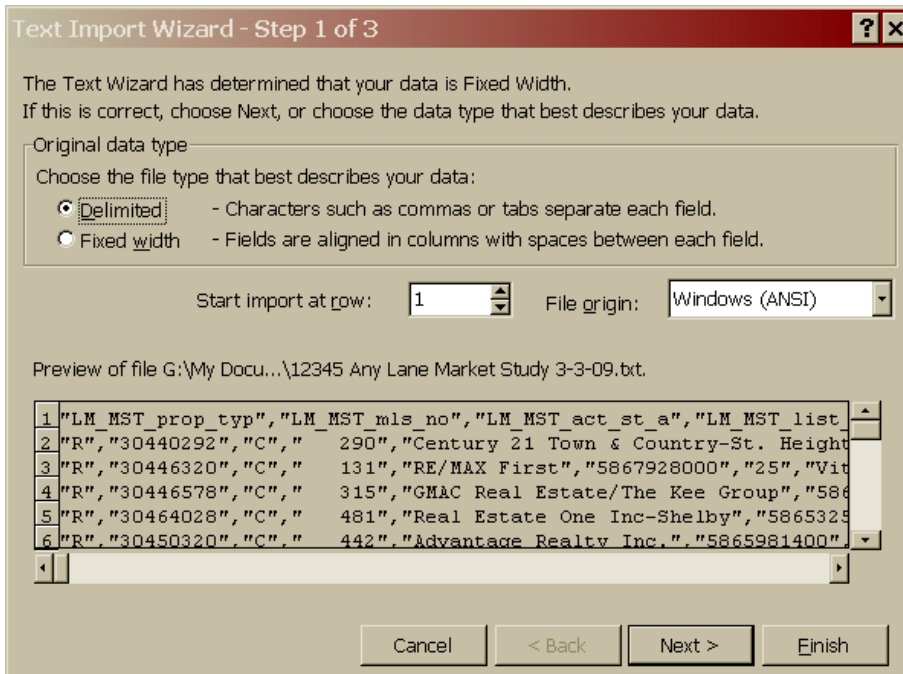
Text Import Wizard - Step 1 of 3

? X

The Text Wizard has determined that your data is Fixed Width.
If this is correct, choose Next, or choose the data type that best describes your data.

Original data type

Choose the file type that best describes your data:

Delimited - Characters such as commas or tabs separate each field.

Fixed width - Fields are aligned in columns with spaces between each field.

Start import at row: 1

File origin: Windows (ANSI)

Preview of file G:\My Docu...\12345 Any Lane Market Study 3-3-09.txt.

1 "LM_MST_prop_typ","LM_MST_mls_no","LM_MST_act_st_a","LM_MST_list_
2 "R","30440292","C","   290","Century 21 Town & Country-St. Height
3 "R","30446320","C","   131","RE/MAX First","5867928000","25","Vit
4 "R","30446578","C","   315","GMAC Real Estate/The Kee Group","586
5 "R","30464028","C","   481","Real Estate One Inc-Shelby","5865325
6 "R","30450320","C","   442","Advantage Realty Inc.","5865981400",

Cancel

< Back

Next >

Finish